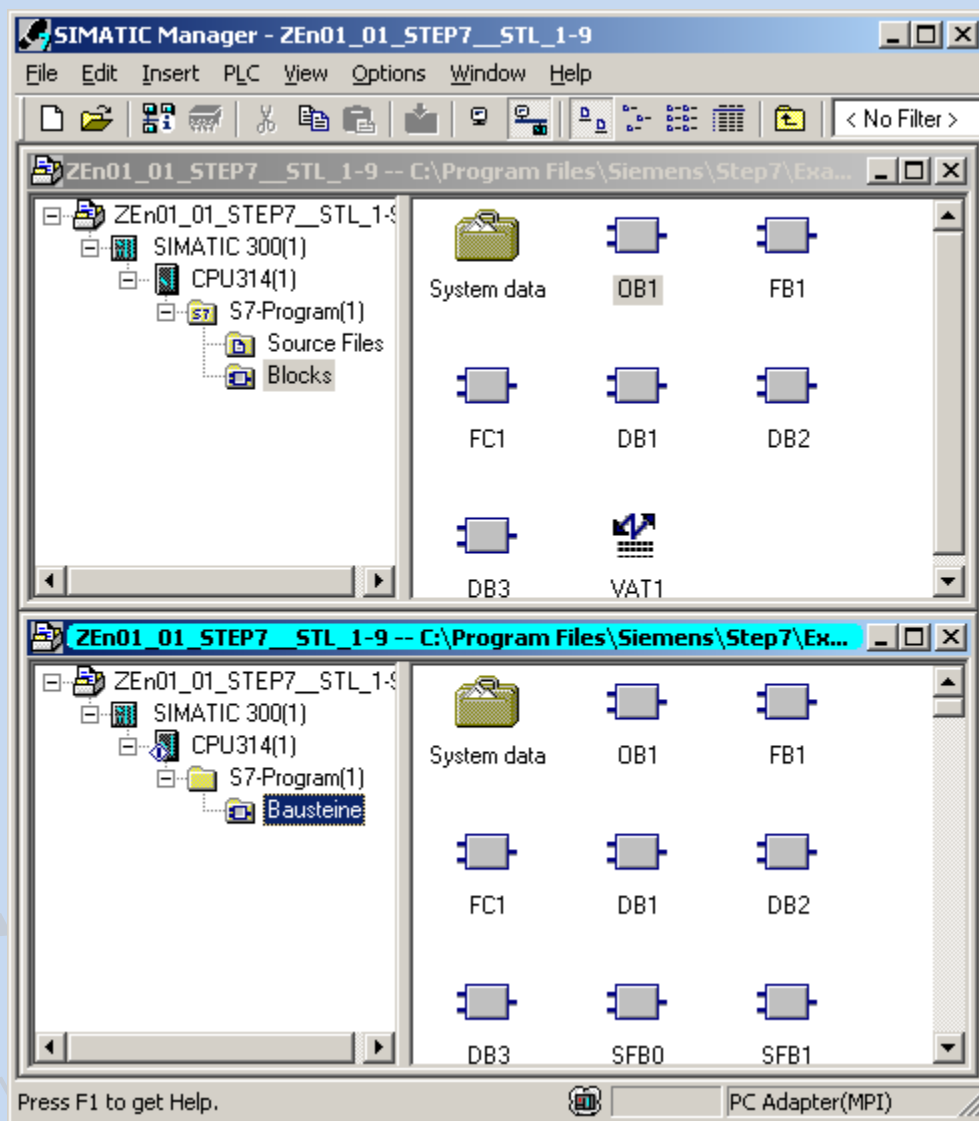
SIMATIC Manager - ZEn01_01_STEP7__STL_1-9

File Edit Insert PLC View Options Window Help

< No Filter >

ZEn01_01_STEP7__STL_1-9 -- C:\Program Files\Siemens\Step7\Exa...

ZEn01_01_STEP7__STL_1-9
SIMATIC 300(1)
CPU314(1)
S7-Program(1)
Source Files
Blocks

System data
OB1
FB1
FC1
DB1
DB2
DB3
VAT1

ZEn01_01_STEP7__STL_1-9 -- C:\Program Files\Siemens\Step7\Ex...

ZEn01_01_STEP7__STL_1-9
SIMATIC 300(1)
CPU314(1)
S7-Program(1)
Bausteine

System data
OB1
FB1
FC1
DB1
DB2
DB3
SFB0
SFB1

Press F1 to get Help.
PC Adapter(MPI)